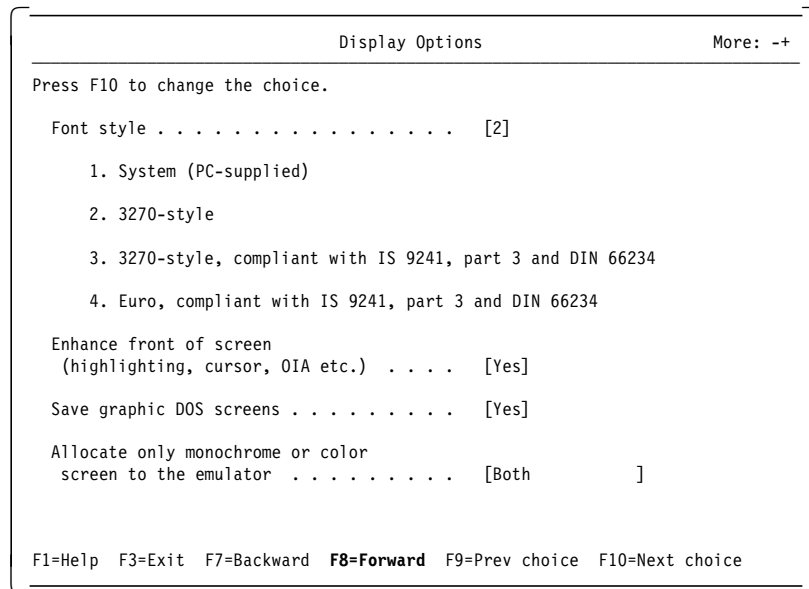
Display Options More: -+

Press F10 to change the choice.

Font style . . . . . . . . . . . . . . . . [2]

1. System (PC-supplied)

2. 3270-style

3. 3270-style, compliant with IS 9241, part 3 and DIN 66234

4. Euro, compliant with IS 9241, part 3 and DIN 66234

Enhance front of screen (highlighting, cursor, OIA etc.) . . . . [Yes]

Save graphic DOS screens . . . . . . . . . [Yes]

Allocate only monochrome or color screen to the emulator . . . . . . . . . [Both ]

F1=Help F3=Exit F7=Backward F8=Forward F9=Prev choice F10=Next choice